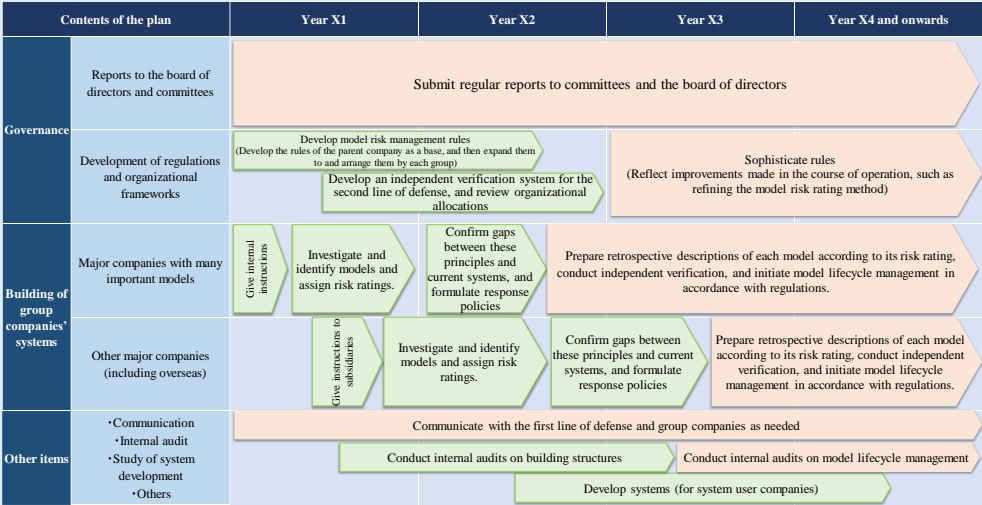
| Contents of the plan | | Year X1 | Year X2 | Year X3 | Year X4 and onwards |
|---|---|---|---|---|---|
| Governance | Reports to the board of directors and committees | Submit regular reports to committees and the board of directors | | | |
| | Development of regulations and organizational frameworks | Develop model risk management rules (Develop the rules of the parent company as a base, and then expand them to and arrange them by each group) Develop an independent verification system for the second line of defense, and review organizational allocations | | Sophisticate rules (Reflect improvements made in the course of operation, such as refining the model risk rating method) | |
| Building of group companies' systems | Major companies with many important models | Give internal instructions Investigate and identify models and assign risk ratings. | Confirm gaps between these principles and current systems, and formulate response policies | Prepare retrospective descriptions of each model according to its risk rating, conduct independent verification, and initiate model lifecycle management in accordance with regulations. | |
| | Other major companies (including overseas) | Give instructions to subsidiaries | Investigate and identify models and assign risk ratings. | Confirm gaps between these principles and current systems, and formulate response policies | Prepare retrospective descriptions of each model according to its risk rating, conduct independent verification, and initiate model lifecycle management in accordance with regulations. |
| Other items | ・Communication ・Internal audit ・Study of system development ・Others | Communicate with the first line of defense and group companies as needed Conduct internal audits on building structures Conduct internal audits on model lifecycle management Develop systems (for system user companies) | | | |